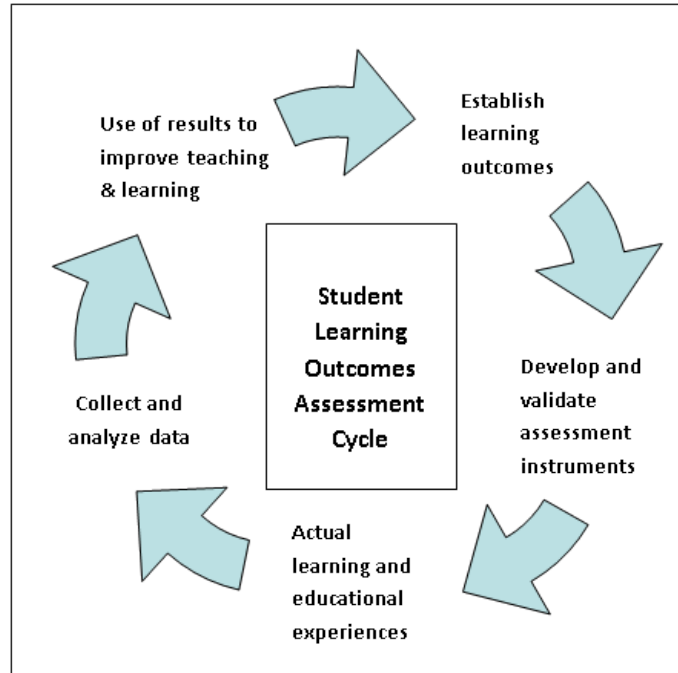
Student Learning Outcomes Assessment Cycle

Establish learning outcomes

Develop and validate assessment instruments

Actual learning and educational experiences

Collect and analyze data

Use of results to improve teaching & learning